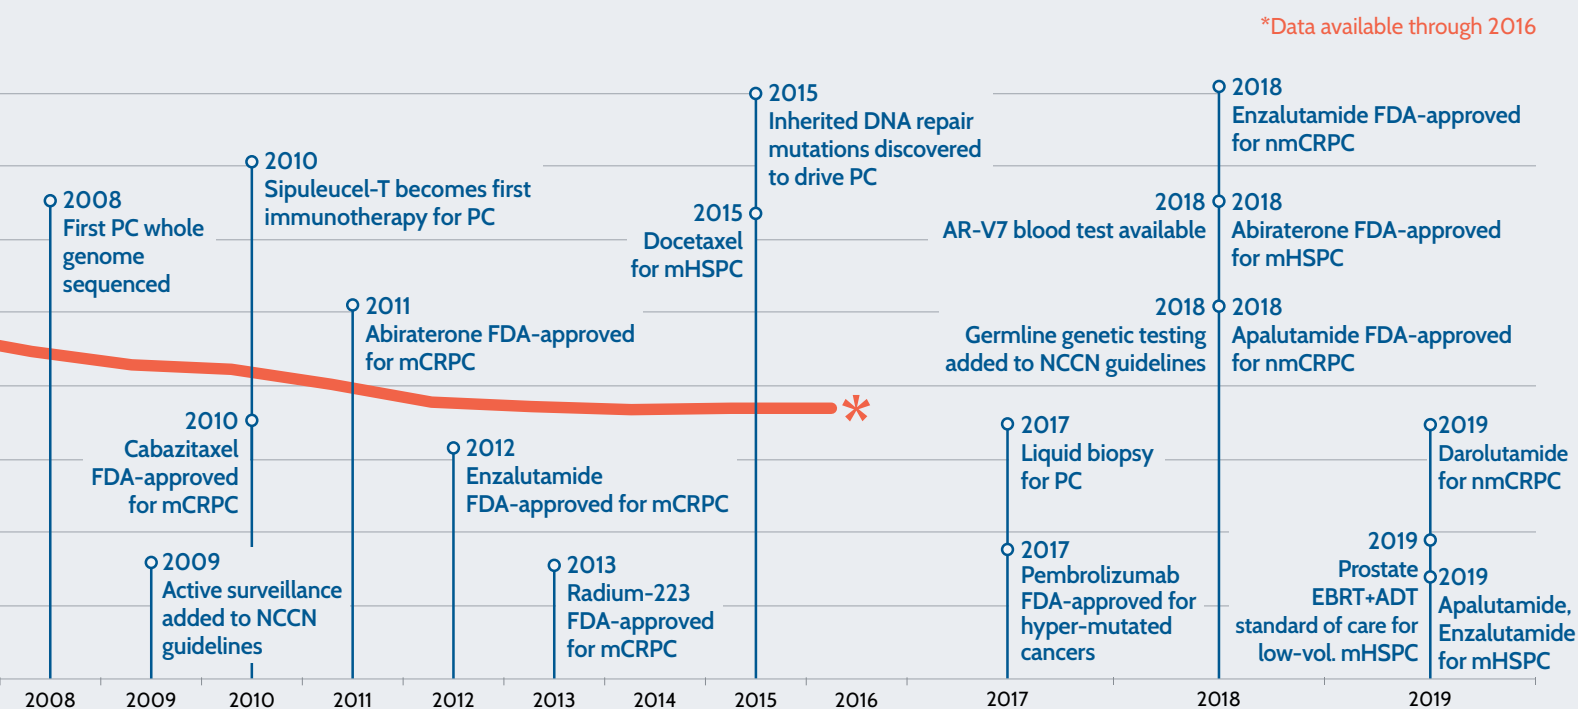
*Data available through 2016

2008
First PC whole genome sequenced

2010
Sipuleucel-T becomes first immunotherapy for PC

2011
Abiraterone FDA-approved for mCRPC

2010
Cabazitaxel FDA-approved for mCRPC

2009
Active surveillance added to NCCN guidelines

2012
Enzalutamide FDA-approved for mCRPC

2013
Radium-223 FDA-approved for mCRPC

2015
Inherited DNA repair mutations discovered to drive PC

2015
Docetaxel for mHSPC

2017
Liquid biopsy for PC

2017
Pembrolizumab FDA-approved for hyper-mutated cancers

2018
Enzalutamide FDA-approved for nmCRPC

2018
AR-V7 blood test available

2018
Abiraterone FDA-approved for mHSPC

2018
Germline genetic testing added to NCCN guidelines

2018
Apalutamide FDA-approved for nmCRPC

2019
Darolutamide for nmCRPC

2019
Prostate EBRT+ADT standard of care for low-vol. mHSPC

2019
Apalutamide, Enzalutamide for mHSPC

2008 2009 2010 2011 2012 2013 2014 2015 2016 2017 2018 2019